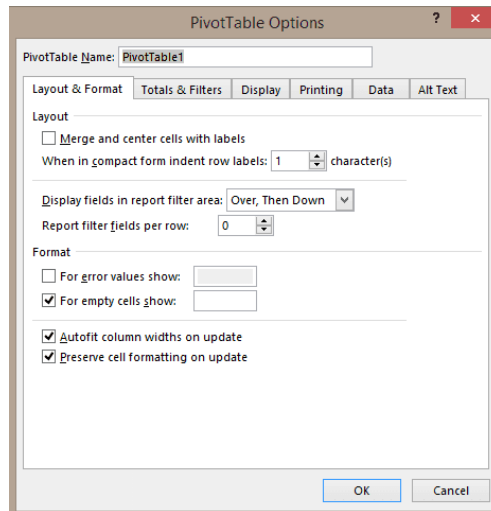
PivotTable Options

?

PivotTable Name: PivotTable1

Layout & Format | Totals & Filters | Display | Printing | Data | Alt Text

Layout

Merge and center cells with labels

When in compact form indent row labels: 1 character(s)

Display fields in report filter area: Over, Then Down

Report filter fields per row: 0

Format

For error values show:

For empty cells show:

Autofit column widths on update

Preserve cell formatting on update

OK

Cancel